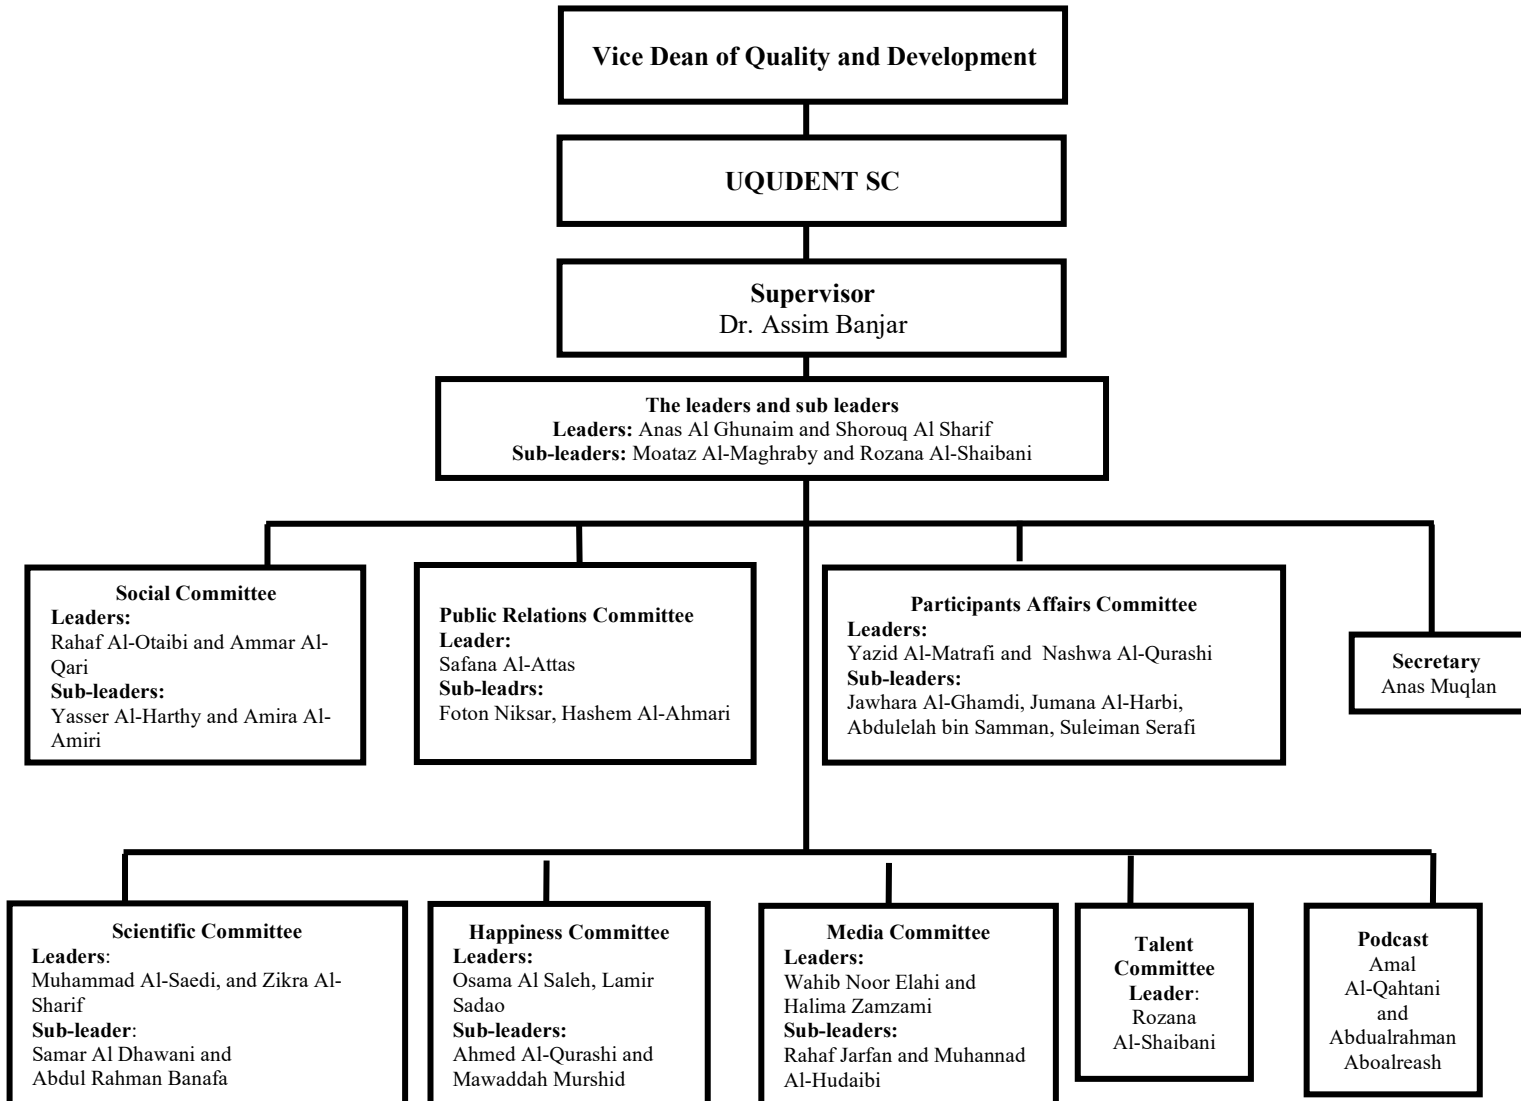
Vice Dean of Quality and Development

UQUDENT SC

Supervisor
Dr. Assim Banjar

The leaders and sub leaders
Leaders: Anas Al Ghunaim and Shorouq Al Sharif
Sub-leaders: Moataz Al-Maghraby and Rozana Al-Shaibani

Social Committee
Leaders:
Rahaf Al-Otaibi and Ammar Al-Qari
Sub-leaders:
Yasser Al-Harthy and Amira Al-Amiri

Public Relations Committee
Leader:
Safana Al-Attas
Sub-leadrs:
Foton Niksar, Hashem Al-Ahmari

Participants Affairs Committee
Leaders:
Yazid Al-Matrafi and Nashwa Al-Qurashi
Sub-leaders:
Jawhara Al-Ghamdi, Jumana Al-Harbi, Abdulelah bin Samman, Suleiman Serafi

Secretary
Anas Muqlan

Scientific Committee
Leaders:
Muhammad Al-Saedi, and Zikra Al-Sharif
Sub-leader:
Samar Al Dhawani and Abdul Rahman Banafa

Happiness Committee
Leaders:
Osama Al Saleh, Lamir Sadao
Sub-leaders:
Ahmed Al-Qurashi and Mawaddah Murshid

Media Committee
Leaders:
Wahib Noor Elahi and Halima Zamzami
Sub-leaders:
Rahaf Jarfan and Muhannad Al-Hudaibi

Talent Committee
Leader:
Rozana Al-Shaibani

Podcast
Amal Al-Qahtani and Abdualrahman Aboalreash